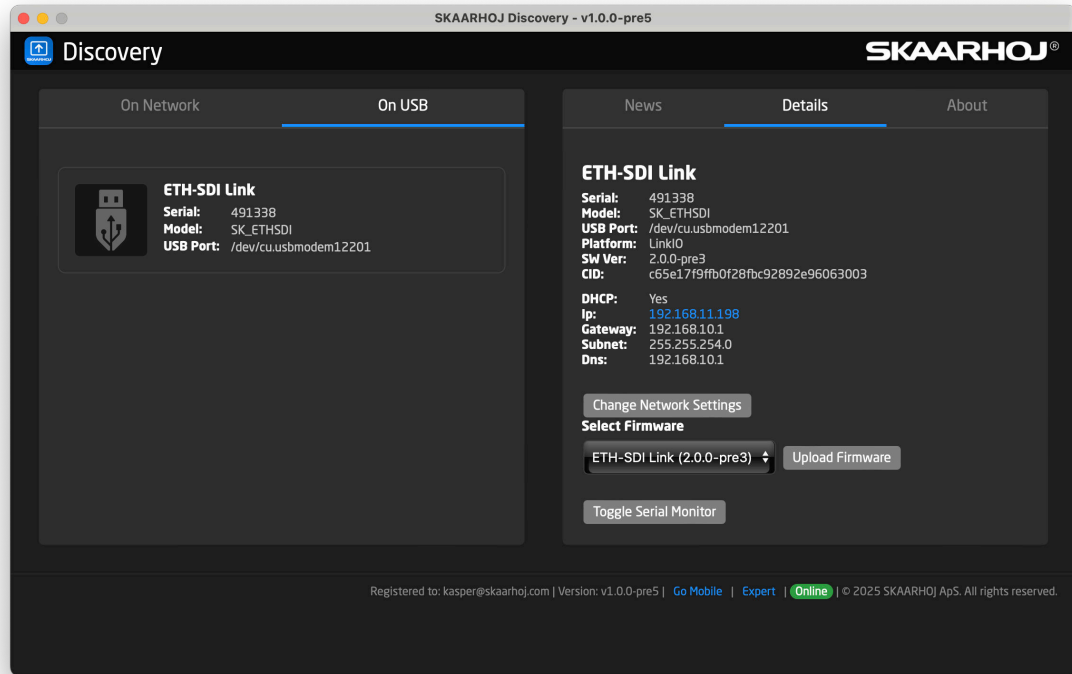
SKAARHOJ Discovery - v1.0.0-pre5

SKAARHOJ

Discovery

SKAARHOJ®

On Network

On USB

ETH-SDI Link
Serial: 491338
Model: SK_ETHSDI
USB Port: /dev/cu.usbmodem12201

News

Details

About

ETH-SDI Link
Serial: 491338
Model: SK_ETHSDI
USB Port: /dev/cu.usbmodem12201
Platform: LinkIO
SW Ver: 2.0.0-pre3
CID: c65e17f9ffb0f28fbc92892e96063003

DHCP: Yes
Ip: 192.168.11.198
Gateway: 192.168.10.1
Subnet: 255.255.254.0
Dns: 192.168.10.1

Change Network Settings

Select Firmware

ETH-SDI Link (2.0.0-pre3)

Upload Firmware

Toggle Serial Monitor

Registered to: kasper@skaarhoj.com | Version: v1.0.0-pre5 | Go Mobile | Expert | Online | © 2025 SKAARHOJ ApS. All rights reserved.